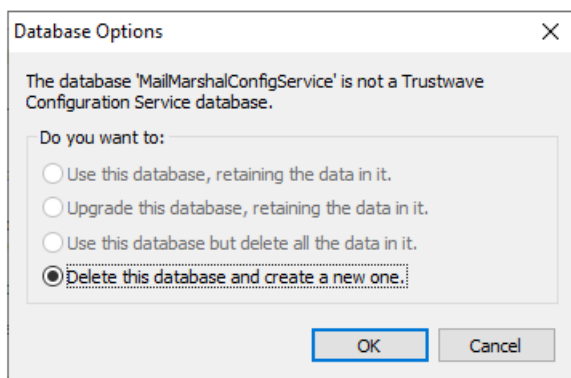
Database Options

X

The database 'MailMarshalConfigService' is not a Trustwave Configuration Service database.

Do you want to:

Use this database, retaining the data in it.

Upgrade this database, retaining the data in it.

Use this database but delete all the data in it.

Delete this database and create a new one.

OK

Cancel